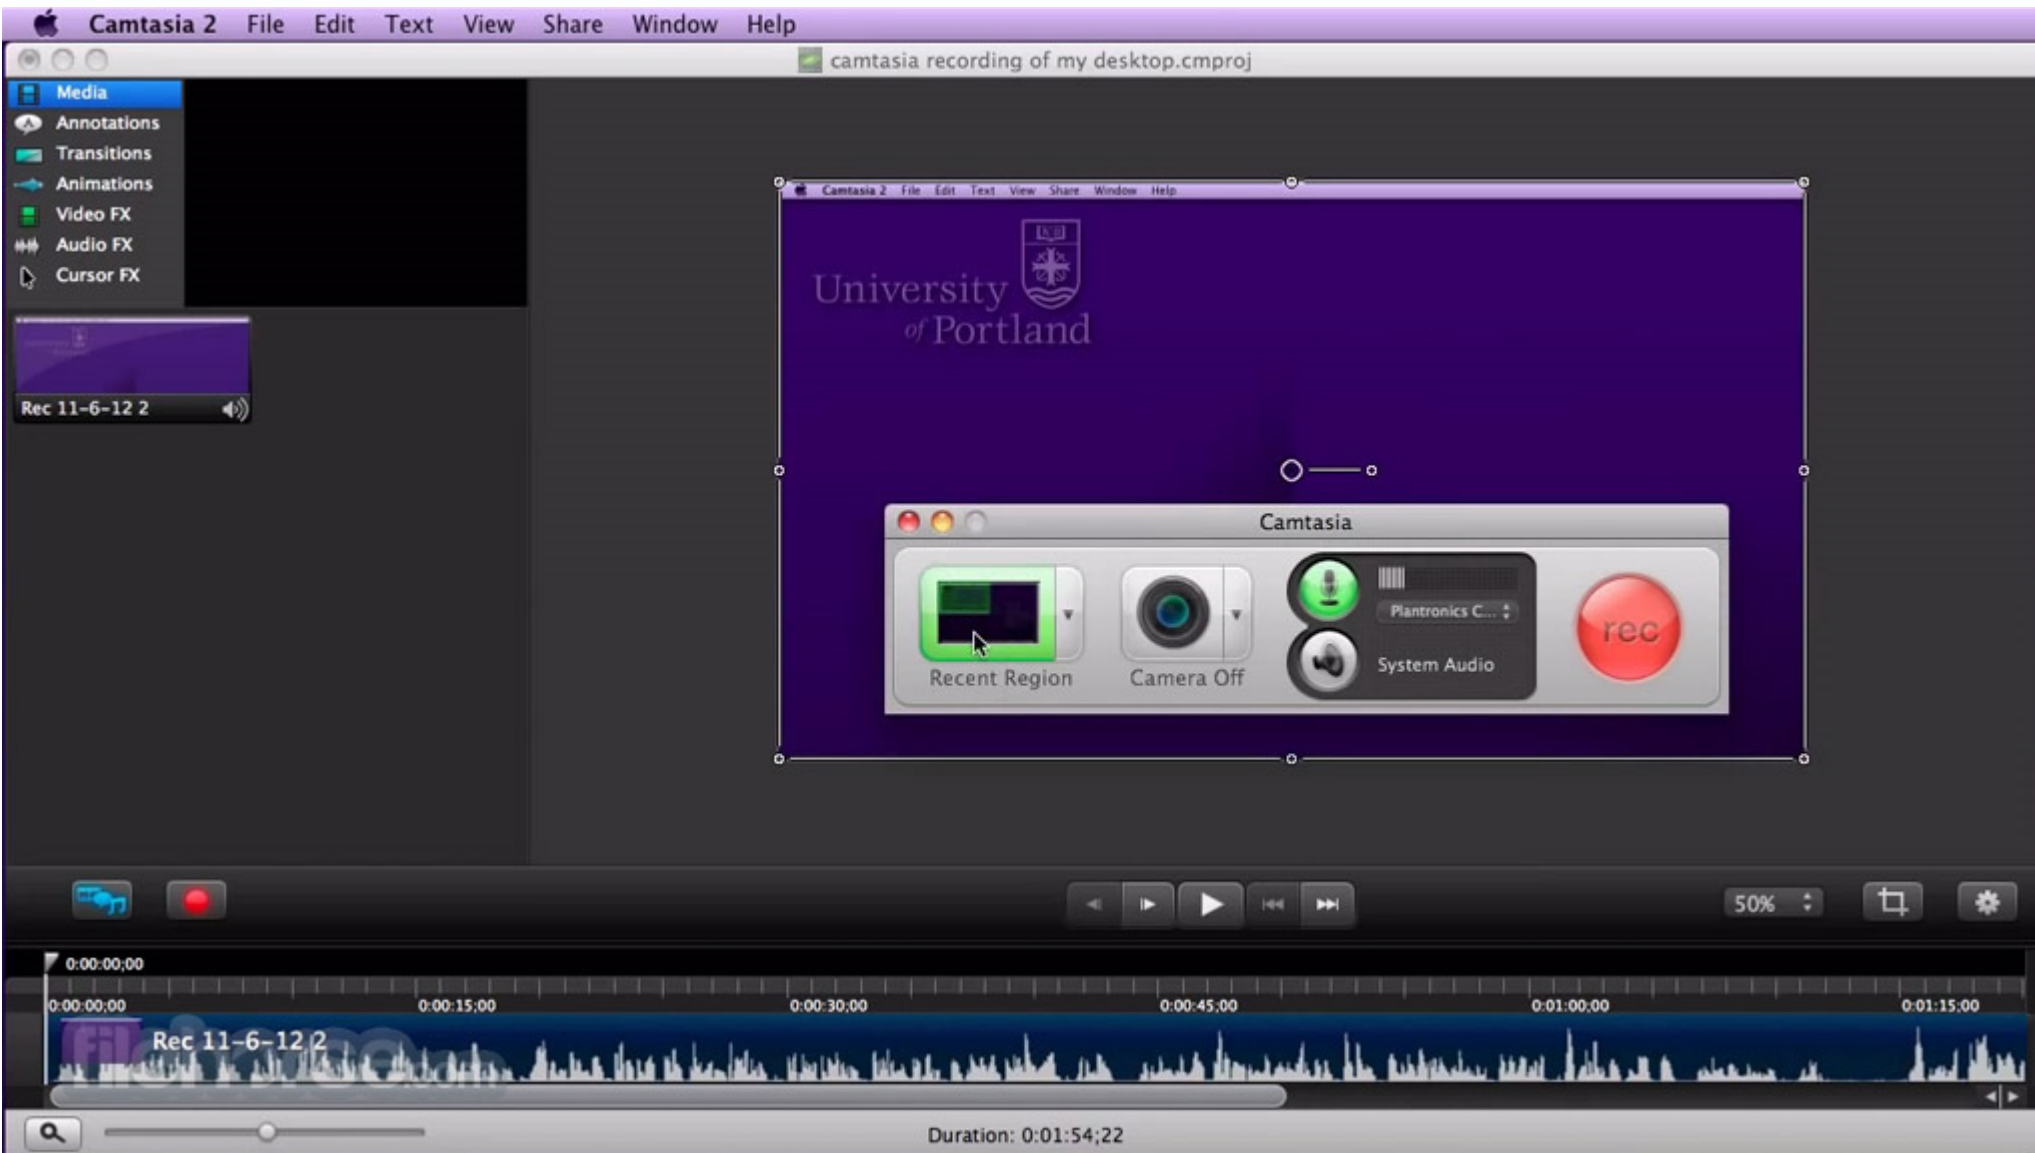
Camtasia 2 File Edit Text View Share Window Help

camtasia recording of my desktop.cmproj

Media
Annotations
Transitions
Animations
Video FX
Audio FX
Cursor FX

Rec 11-6-12 2

Camtasia 2 File Edit Text View Share Window Help

University of Portland

Camtasia

Recent Region

Camera Off

Plantronics C...

System Audio

rec

50%

0:00:00;00

0:00:00;00
0:00:15;00
0:00:30;00
0:00:45;00
0:01:00;00
0:01:15;00

Rec 11-6-12 2

Duration: 0:01:54;22